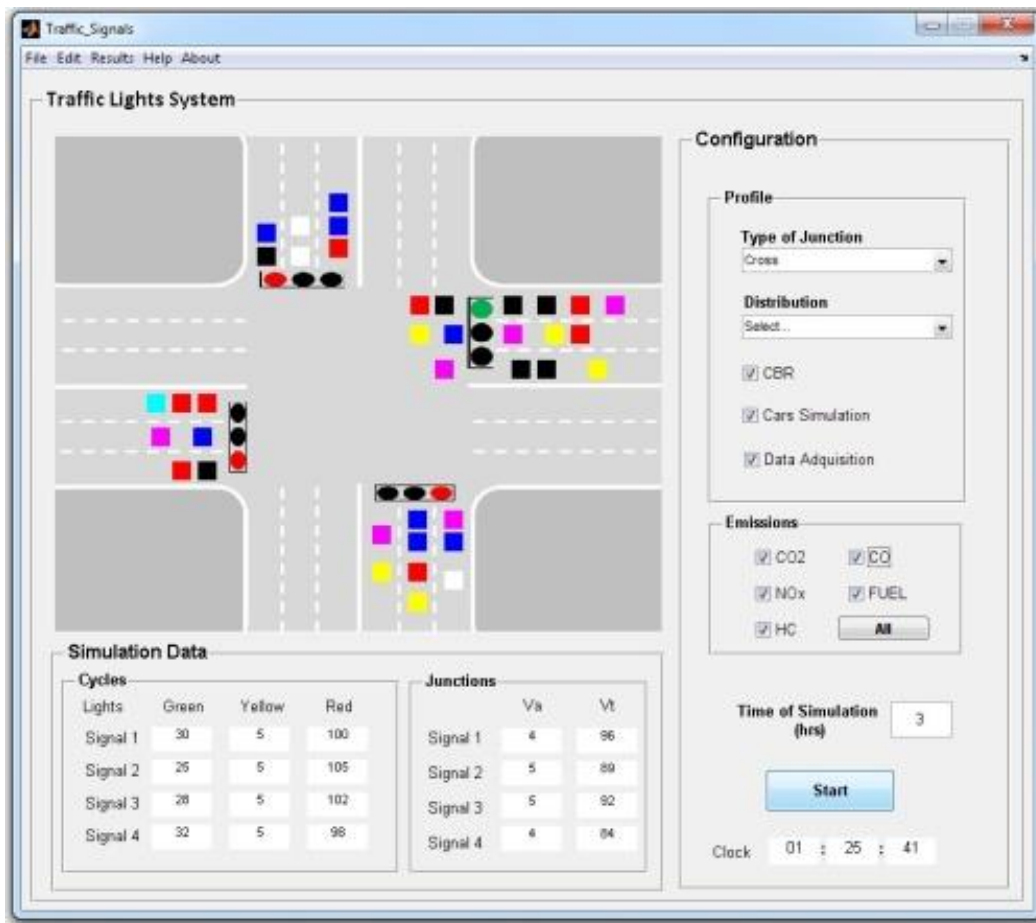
Traffic_Signals

File Edit Results Help About

Traffic Lights System

Configuration

Profile

Type of Junction
Cross

Distribution
Select...

CBR

Cars Simulation

Data Adquisition

Emissions

CO2
CO
NOx
FUEL
HC
All

Time of Simulation (hrs)
3

Start

Clock 01 : 25 : 41

Simulation Data

Cycles

| Lights | Green | Yellow | Red |
|---|---|---|---|
| Signal 1 | 30 | 5 | 100 |
| Signal 2 | 25 | 5 | 105 |
| Signal 3 | 28 | 5 | 102 |
| Signal 4 | 32 | 5 | 98 |

Junctions

| | Va | Vt |
|---|---|---|
| Signal 1 | 4 | 96 |
| Signal 2 | 5 | 89 |
| Signal 3 | 5 | 92 |
| Signal 4 | 4 | 84 |